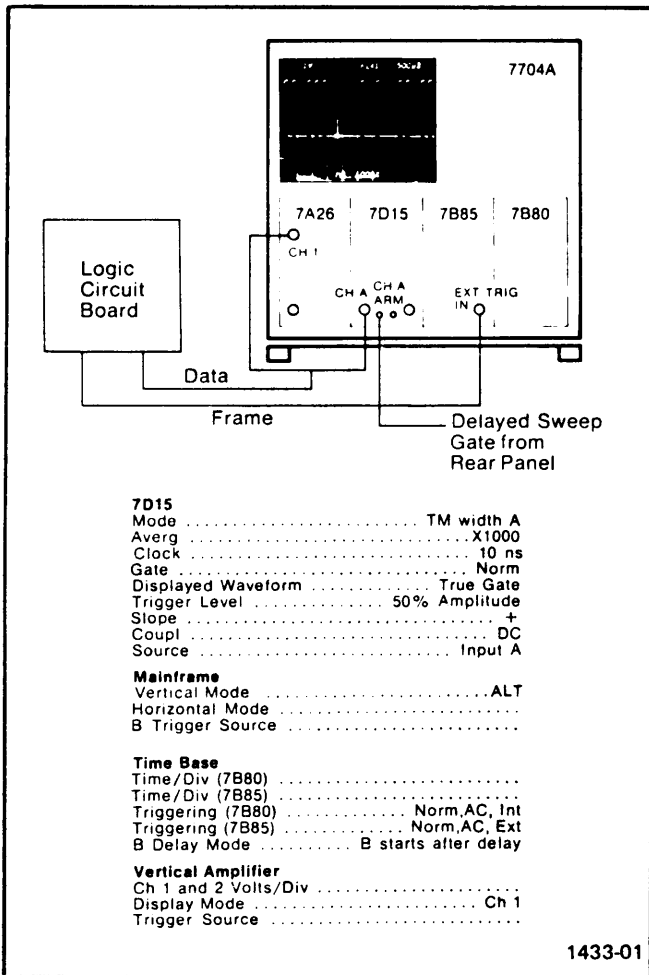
7704A

7A26

7D15

7B85

7B80

CH 1

Logic Circuit Board

CH A

CH A ARM

EXT TRIG IN

Data

Frame

Delayed Sweep Gate from Rear Panel

**7D15**
Mode .......................... TM width A
Averg .............................. X1000
Clock .............................. 10 ns
Gate ............................... Norm
Displayed Waveform ............ True Gate
Trigger Level ............. 50% Amplitude
Slope .................................. +
Coupl .................................. DC
Source ............................ Input A

**Mainframe**
Vertical Mode ........................ ALT
Horizontal Mode ..........................
B Trigger Source .........................

**Time Base**
Time/Div (7B80) ..........................
Time/Div (7B85) ..........................
Triggering (7B80) ............ Norm,AC, Int
Triggering (7B85) ............ Norm,AC, Ext
B Delay Mode .......... B starts after delay

**Vertical Amplifier**
Ch 1 and 2 Volts/Div .....................
Display Mode ........................ Ch 1
Trigger Source ...........................

1433-01